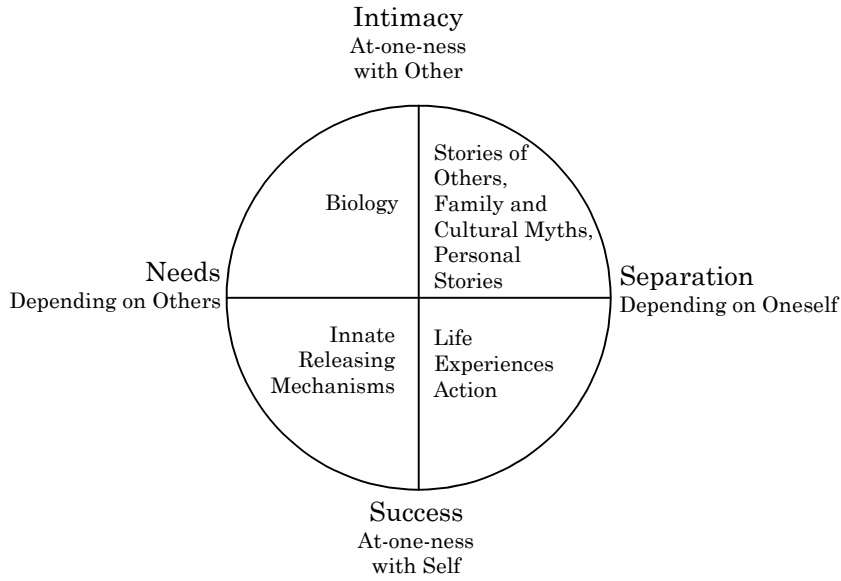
Intimacy
At-one-ness with Other

Biology

Stories of Others, Family and Cultural Myths, Personal Stories

Needs
Depending on Others

Separation
Depending on Oneself

Innate Releasing Mechanisms

Life Experiences Action

Success
At-one-ness with Self